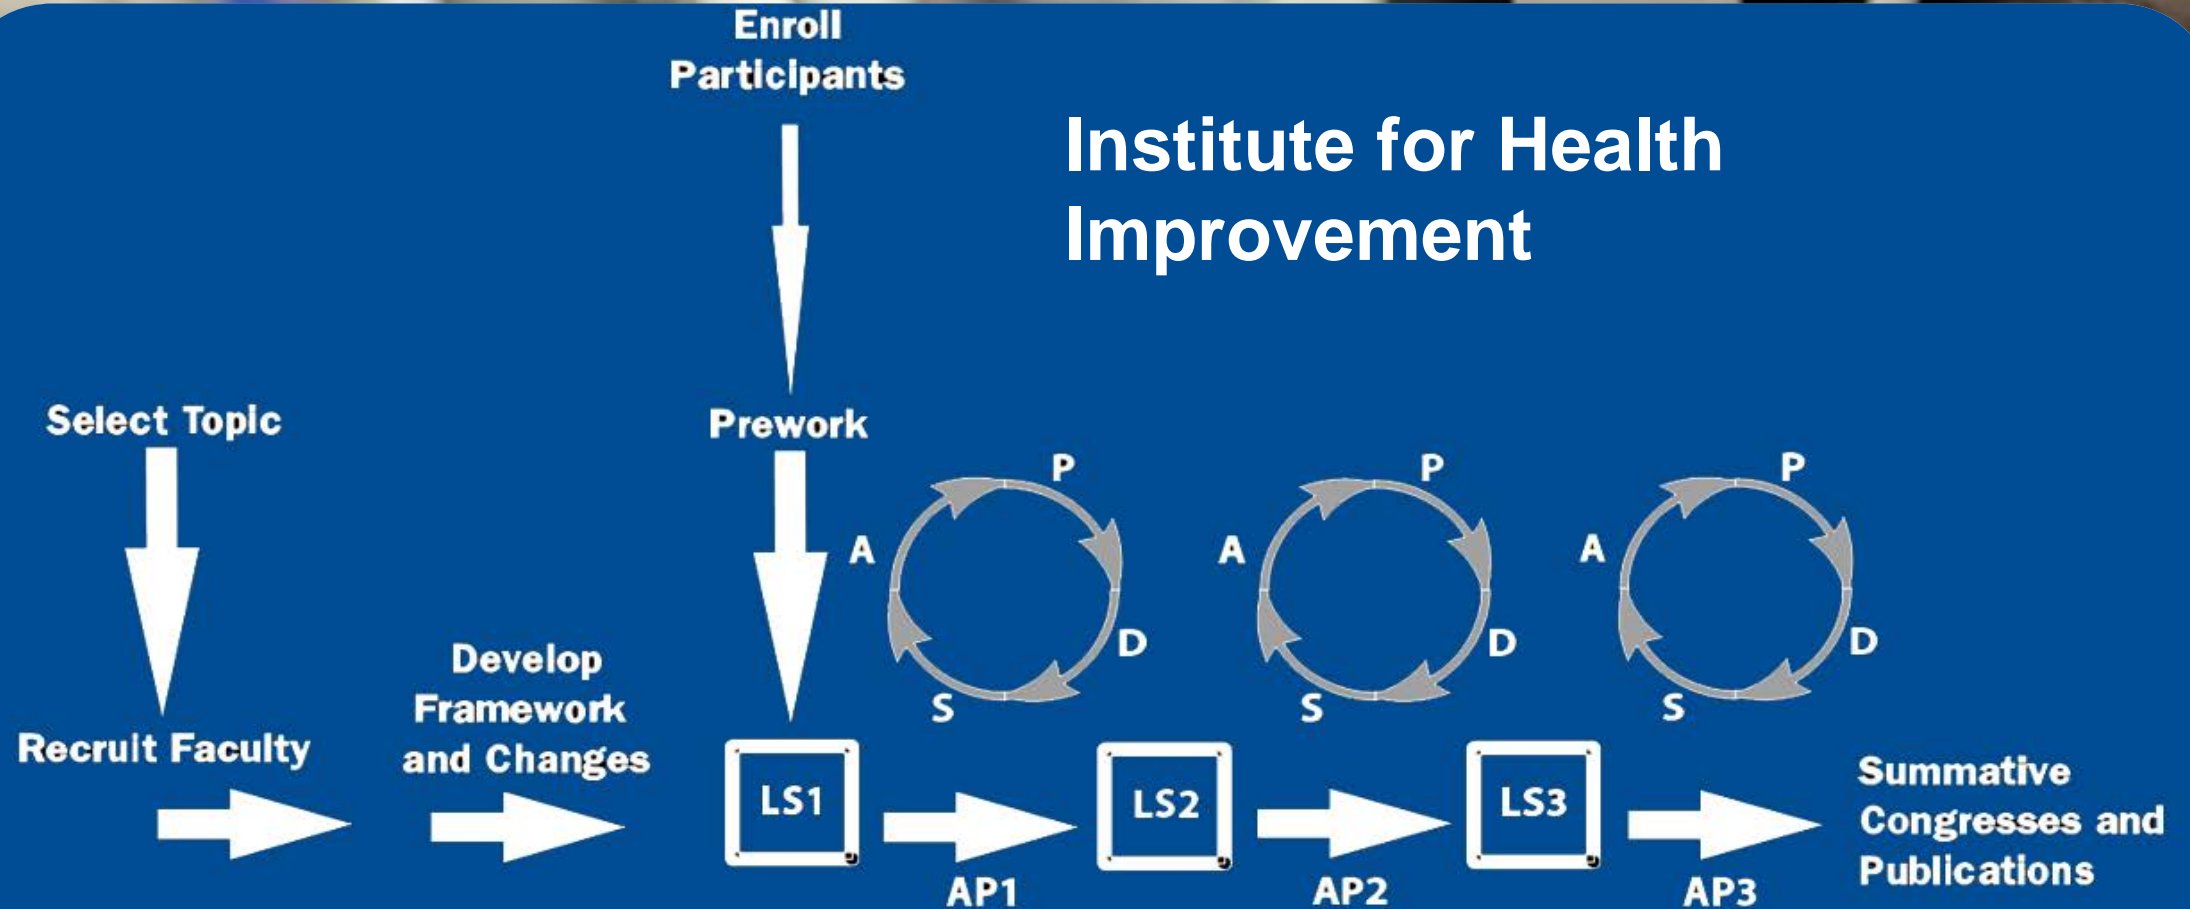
Enroll Participants

Institute for Health Improvement

Select Topic

Prework

P
A
D
S

P
A
D
S

P
A
D
S

Recruit Faculty

Develop Framework and Changes

LS1

LS2

LS3

Summative Congresses and Publications

AP1

AP2

AP3